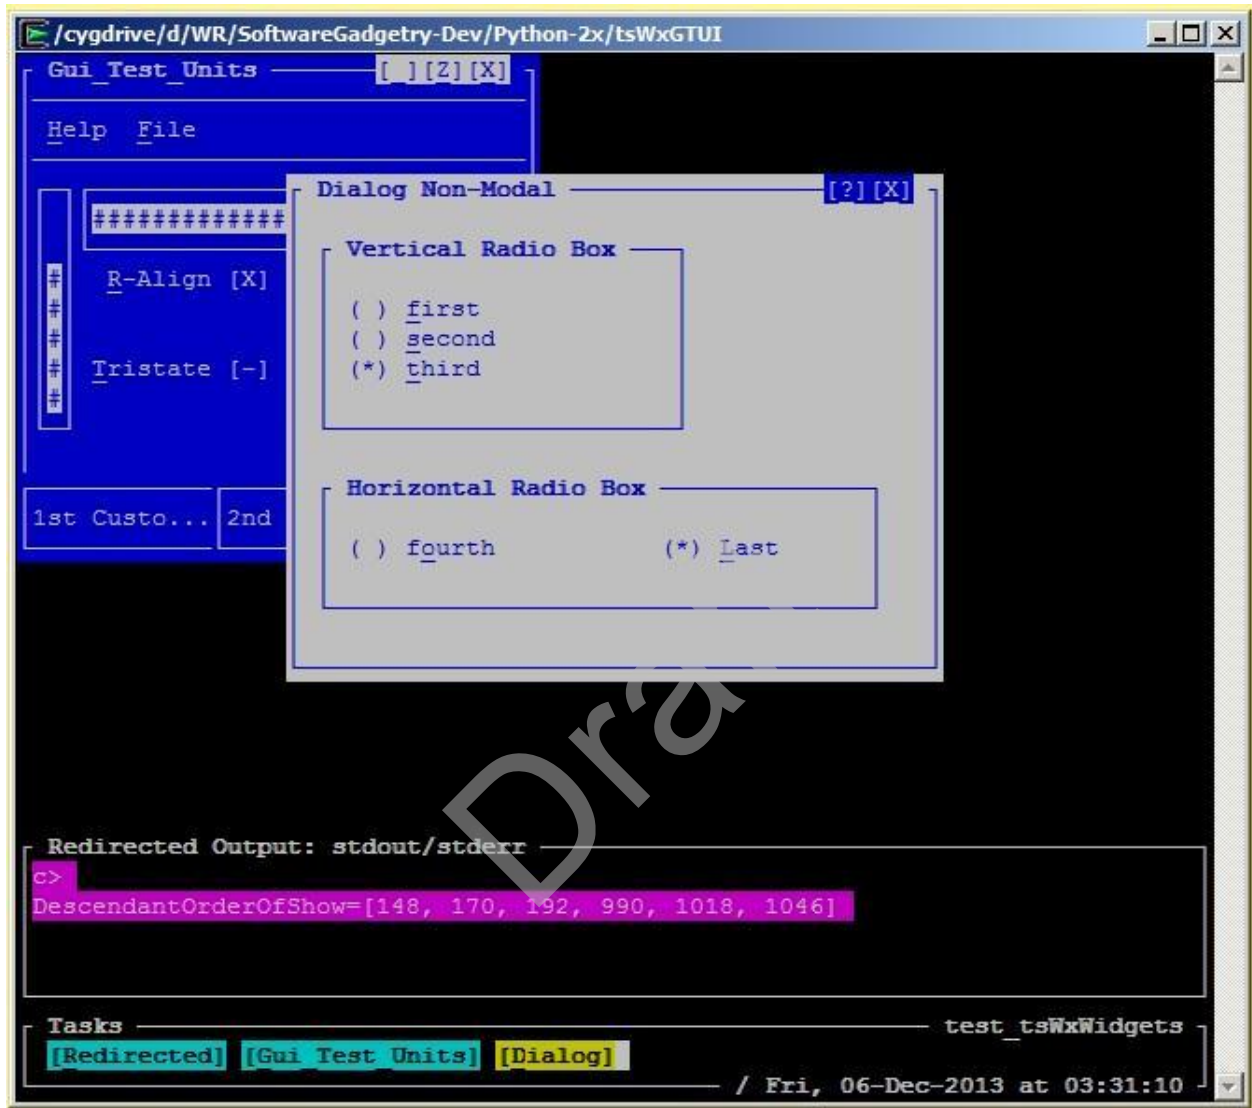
/cygdrive/d/WR/SoftwareGadgetry-Dev/Python-2x/tsWxGTUI

Gui_Test_Units [ ] [Z] [X]

Help File

#############

R-Align [X]

Tristate [-]

#
#
#
#
#

1st Custo... 2nd

Dialog Non-Modal [?] [X]

Vertical Radio Box

( ) first
( ) second
(*) third

Horizontal Radio Box

( ) fourth (*) Last

Draft

Redirected Output: stdout/stderr
c>
DescendantOrderOfShow=[148, 170, 192, 990, 1018, 1046]

Tasks test_tsWxWidgets
[Redirected] [Gui_Test_Units] [Dialog]
/ Fri, 06-Dec-2013 at 03:31:10